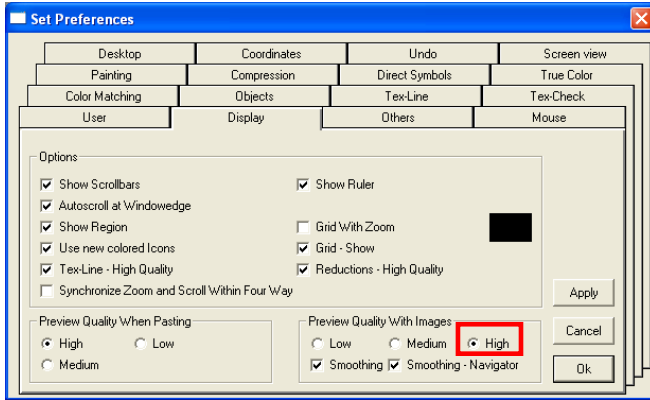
Set Preferences

Desktop | Coordinates | Undo | Screen view
Painting | Compression | Direct Symbols | True Color
Color Matching | Objects | Tex-Line | Tex-Check
User | Display | Others | Mouse

Options
Show Scrollbars
Show Ruler
Autoscroll at Windowedge
Show Region
Grid With Zoom
Use new colored Icons
Grid - Show
Tex-Line - High Quality
Reductions - High Quality
Synchronize Zoom and Scroll Within Four Way

Apply

Preview Quality When Pasting
High
Low
Medium

Preview Quality With Images
Low
Medium
High
Smoothing
Smoothing - Navigator

Cancel

Ok